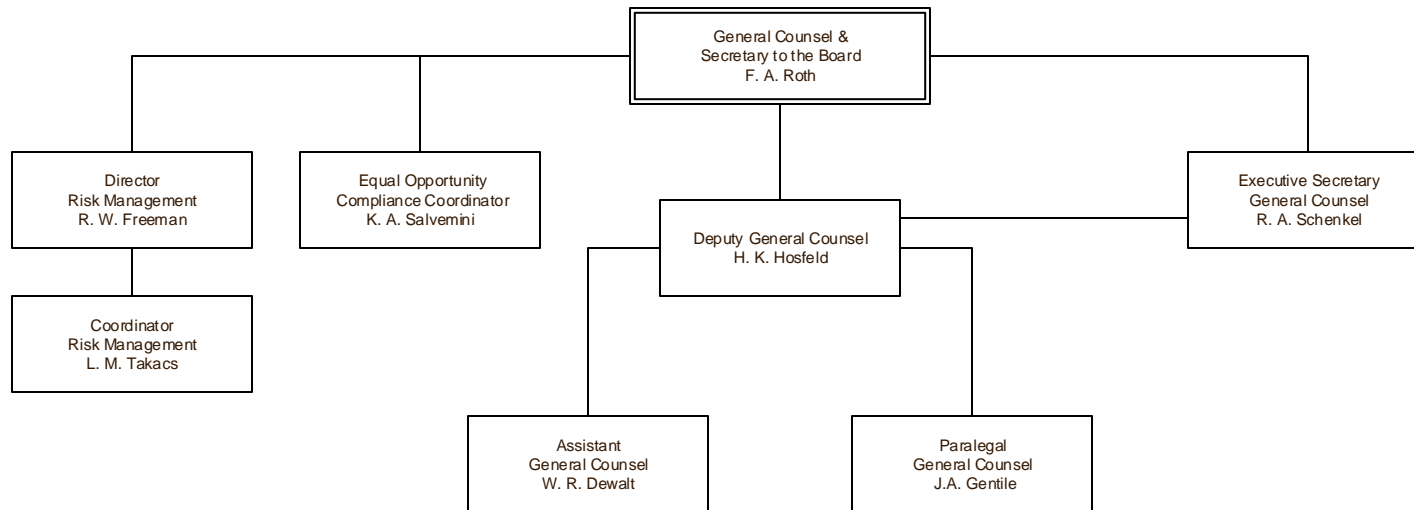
General Counsel &
Secretary to the Board
F. A. Roth

Director
Risk Management
R. W. Freeman

Coordinator
Risk Management
L. M. Takacs

Equal Opportunity
Compliance Coordinator
K. A. Salvemini

Deputy General Counsel
H. K. Hosfeld

Executive Secretary
General Counsel
R. A. Schenkel

Assistant
General Counsel
W. R. Dewalt

Paralegal
General Counsel
J.A. Gentile